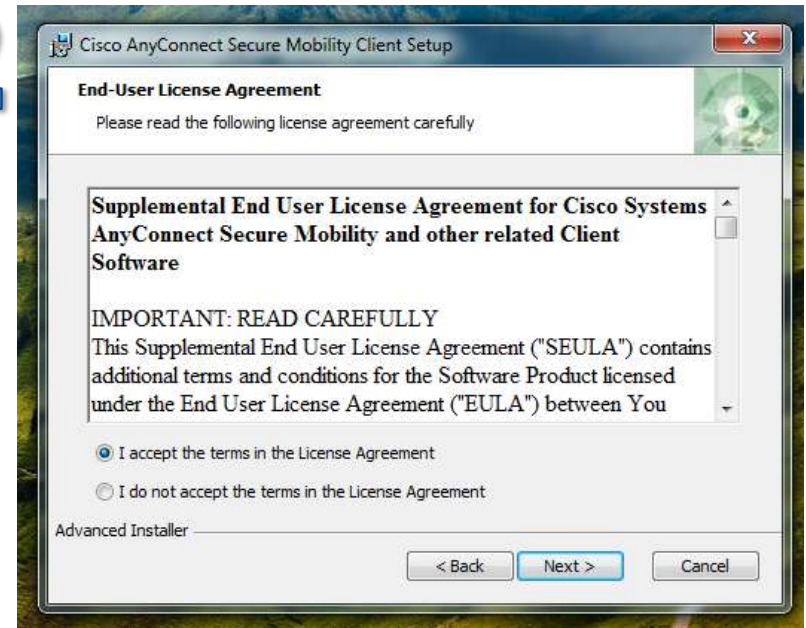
Cisco AnyConnect Secure Mobility Client Setup

End-User License Agreement

Please read the following license agreement carefully

Supplemental End User License Agreement for Cisco Systems AnyConnect Secure Mobility and other related Client Software

IMPORTANT: READ CAREFULLY

This Supplemental End User License Agreement ("SEULA") contains additional terms and conditions for the Software Product licensed under the End User License Agreement ("EULA") between You

I accept the terms in the License Agreement

I do not accept the terms in the License Agreement

Advanced Installer

< Back

Next >

Cancel